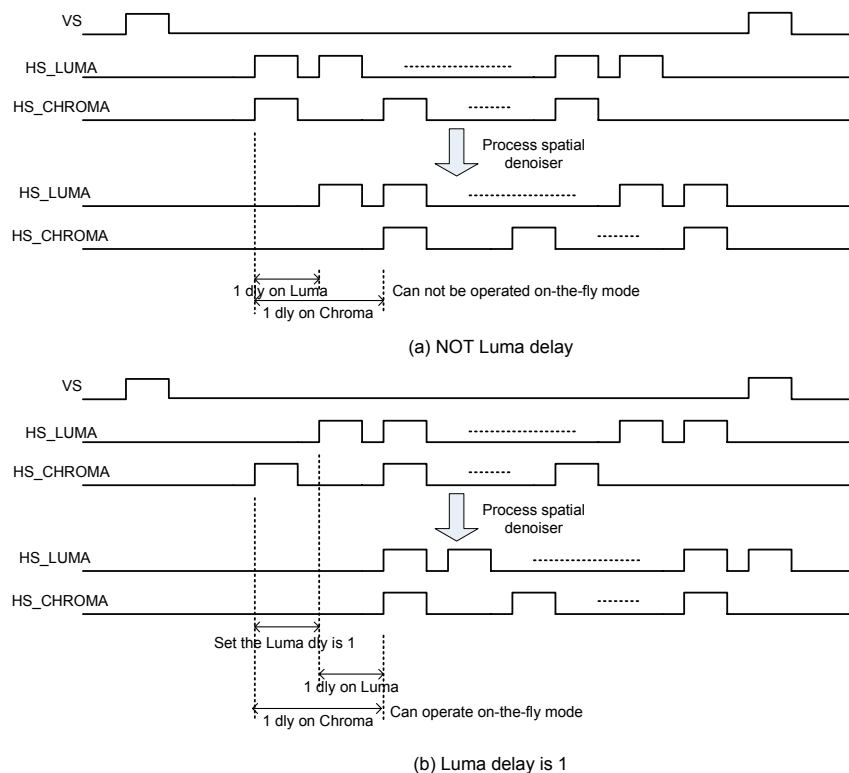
VS

HS_LUMA

HS_CHROMA

Process spatial denoiser

HS_LUMA

HS_CHROMA

1 dly on Luma

1 dly on Chroma

Can not be operated on-the-fly mode

(a) NOT Luma delay

VS

HS_LUMA

HS_CHROMA

Process spatial denoiser

HS_LUMA

HS_CHROMA

Set the Luma dly is 1

1 dly on Luma

1 dly on Chroma

Can operate on-the-fly mode

(b) Luma delay is 1